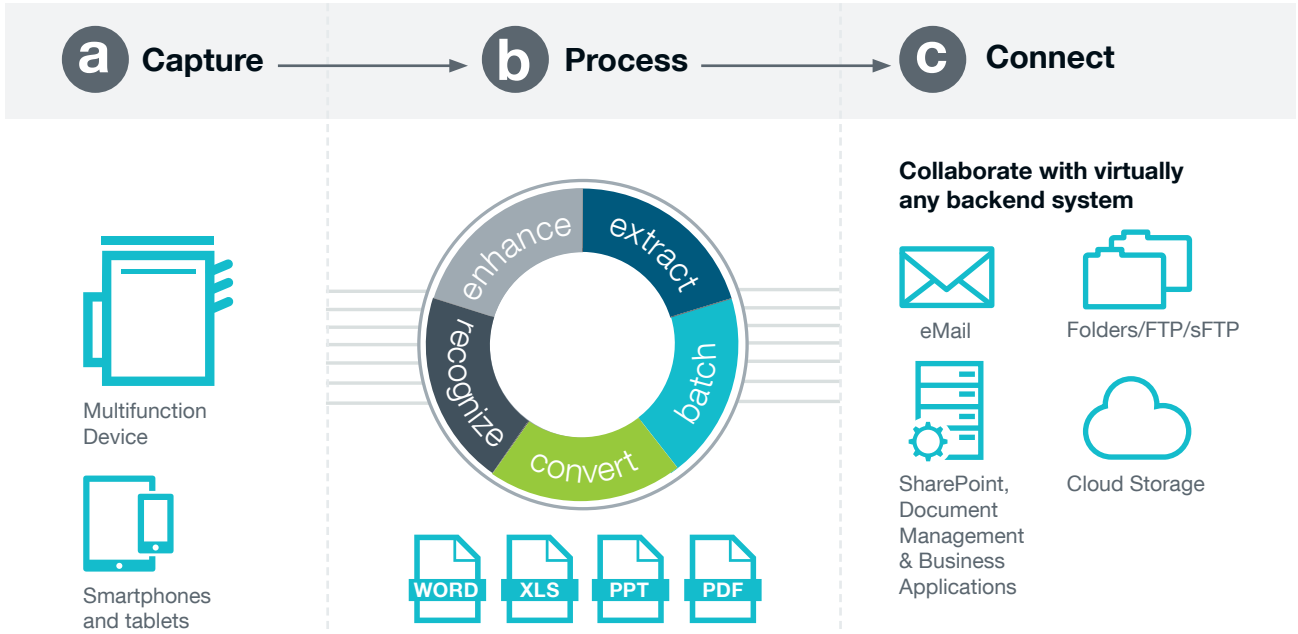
a Capture

b Process

c Connect

Multifunction Device

Smartphones and tablets

enhance

extract

batch

convert

recognize

WORD

XLS

PPT

PDF

Collaborate with virtually any backend system

eMail

Folders/FTP/sFTP

SharePoint, Document Management & Business Applications

Cloud Storage